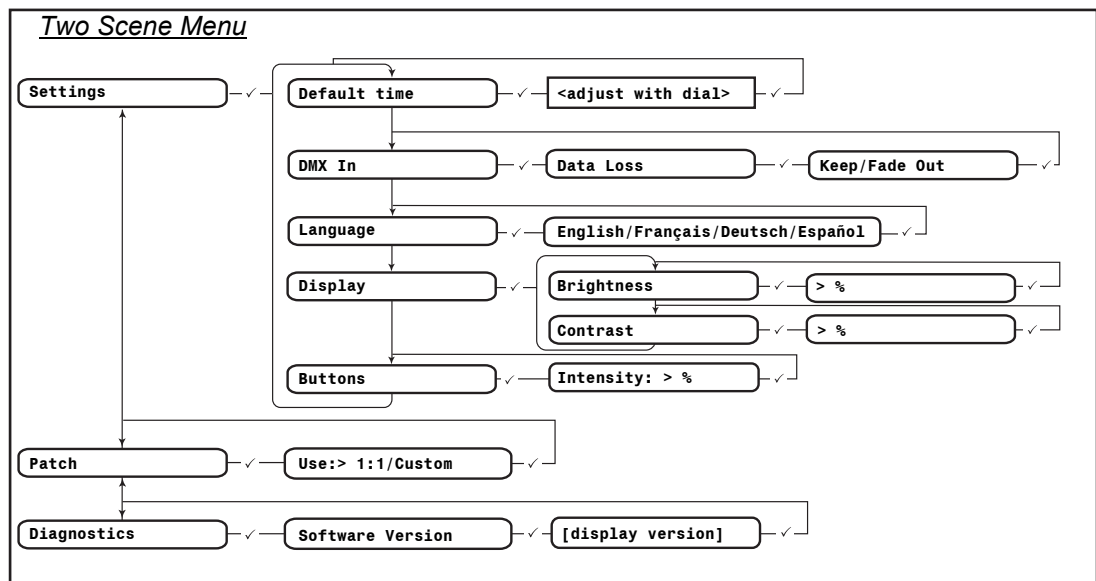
Two Scene Menu

Settings ✓ Default time ✓ <adjust with dial> ✓

DMX In ✓ Data Loss ✓ Keep/Fade Out ✓

Language ✓ English/Français/Deutsch/Español ✓

Display ✓ Brightness ✓ > % ✓

Contrast ✓ > % ✓

Buttons ✓ Intensity: > % ✓

Patch ✓ Use:> 1:1/Custom ✓

Diagnostics ✓ Software Version ✓ [display version] ✓